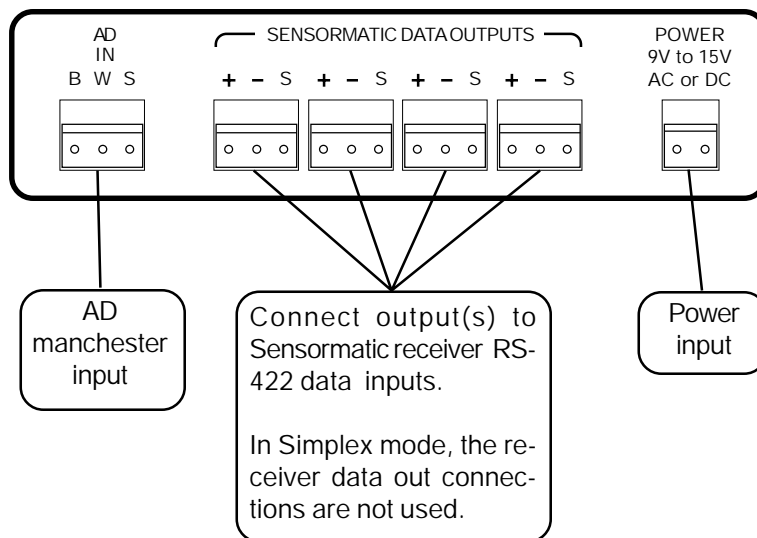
AD
IN
B W S

SENSORMATIC DATA OUTPUTS

+ – S + – S + – S + – S

POWER
9V to 15V
AC or DC

AD manchester input

Connect output(s) to Sensormatic receiver RS-422 data inputs.

In Simplex mode, the receiver data out connections are not used.

Power input